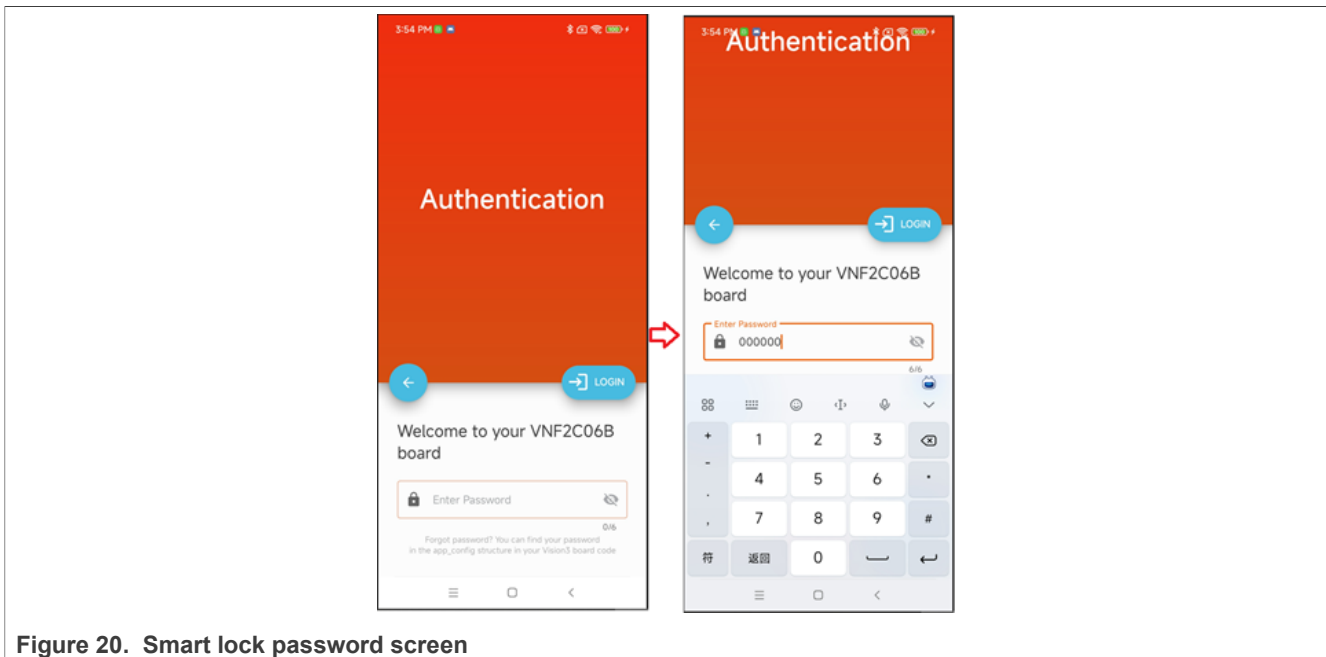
3:54 PM

Authentication

LOGIN

Welcome to your VNF2C06B board

Enter Password

0/6

Forgot password? You can find your password in the app_config structure in your Vision3 board code

3:54 PM

Authentication

LOGIN

Welcome to your VNF2C06B board

Enter Password

000000

6/6

| + | 1 | 2 | 3 | ⌫ |
|---|---|---|---|---|
| - | 4 | 5 | 6 | · |
| . | 7 | 8 | 9 | # |
| 符 | 返回 | 0 | ␣ | ↵ |

Figure 20. Smart lock password screen